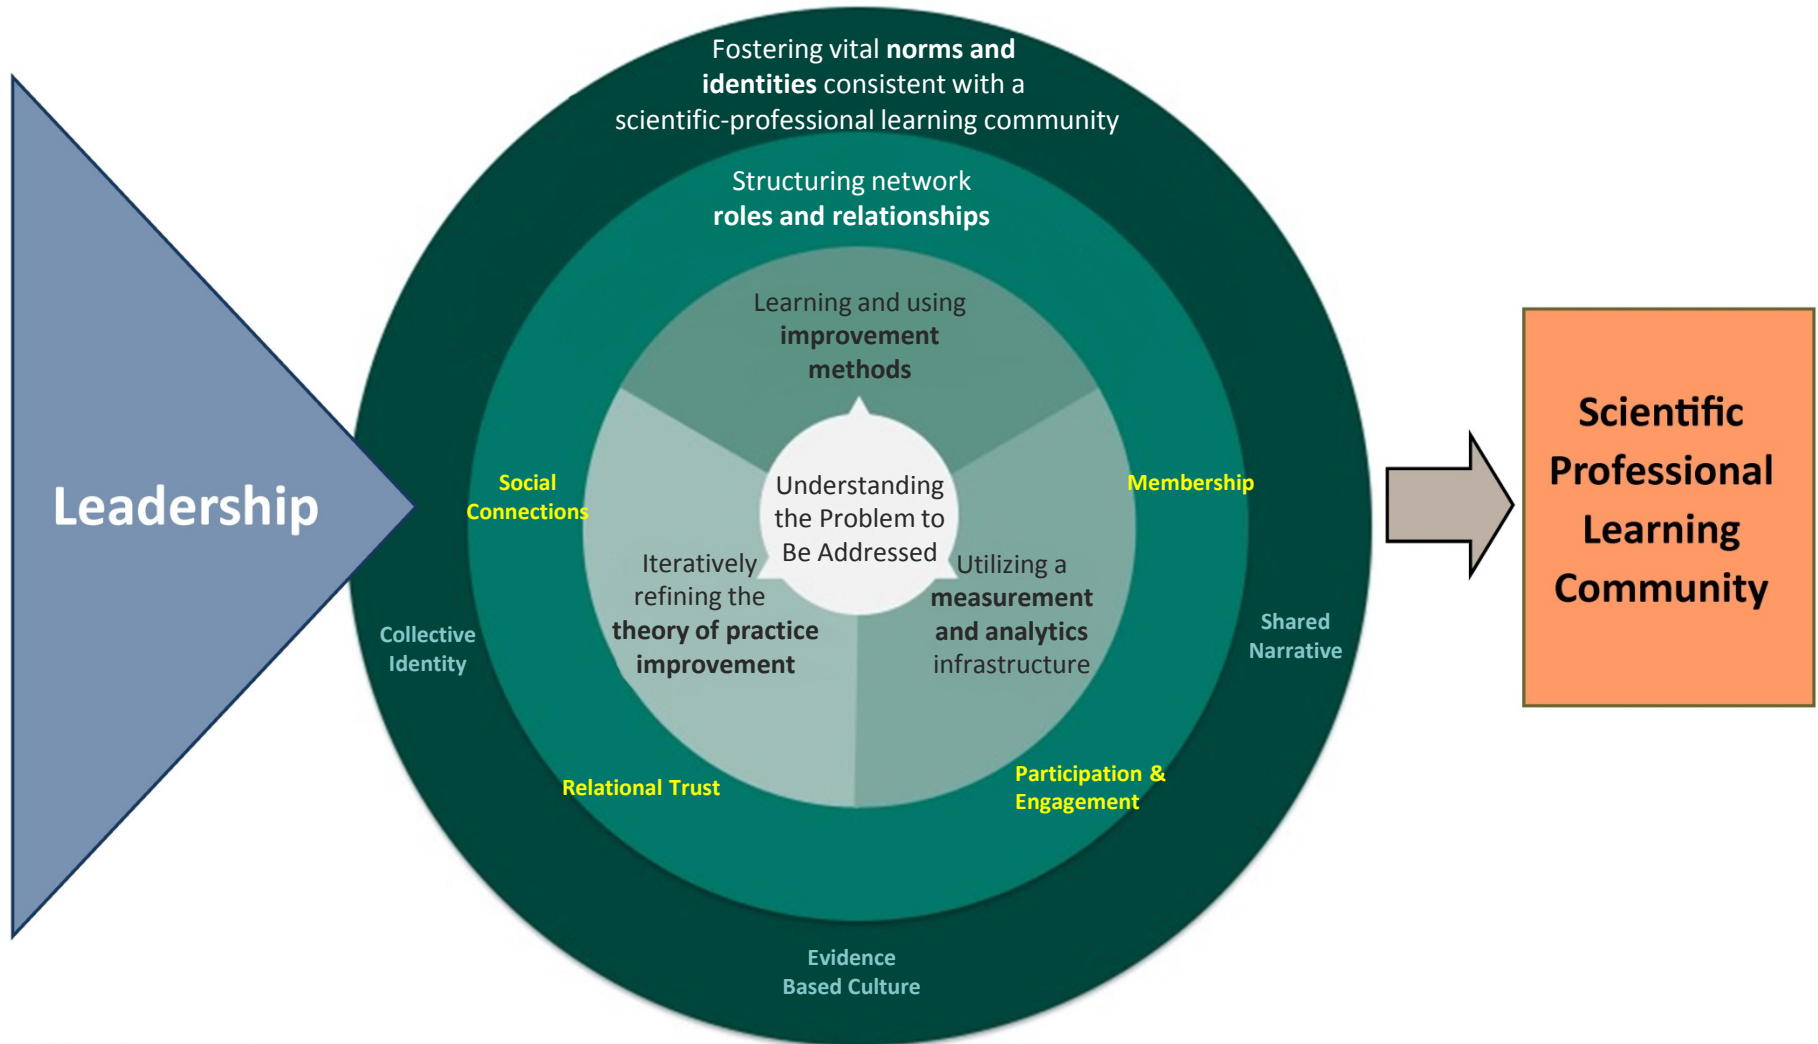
Leadership

Fostering vital **norms and identities** consistent with a scientific-professional learning community

Structuring network **roles and relationships**

Learning and using **improvement methods**

Understanding the Problem to Be Addressed

Iteratively refining the **theory of practice improvement**

Utilizing a **measurement and analytics** infrastructure

Social Connections

Membership

Collective Identity

Shared Narrative

Relational Trust

Participation & Engagement

Evidence Based Culture

Scientific Professional Learning Community